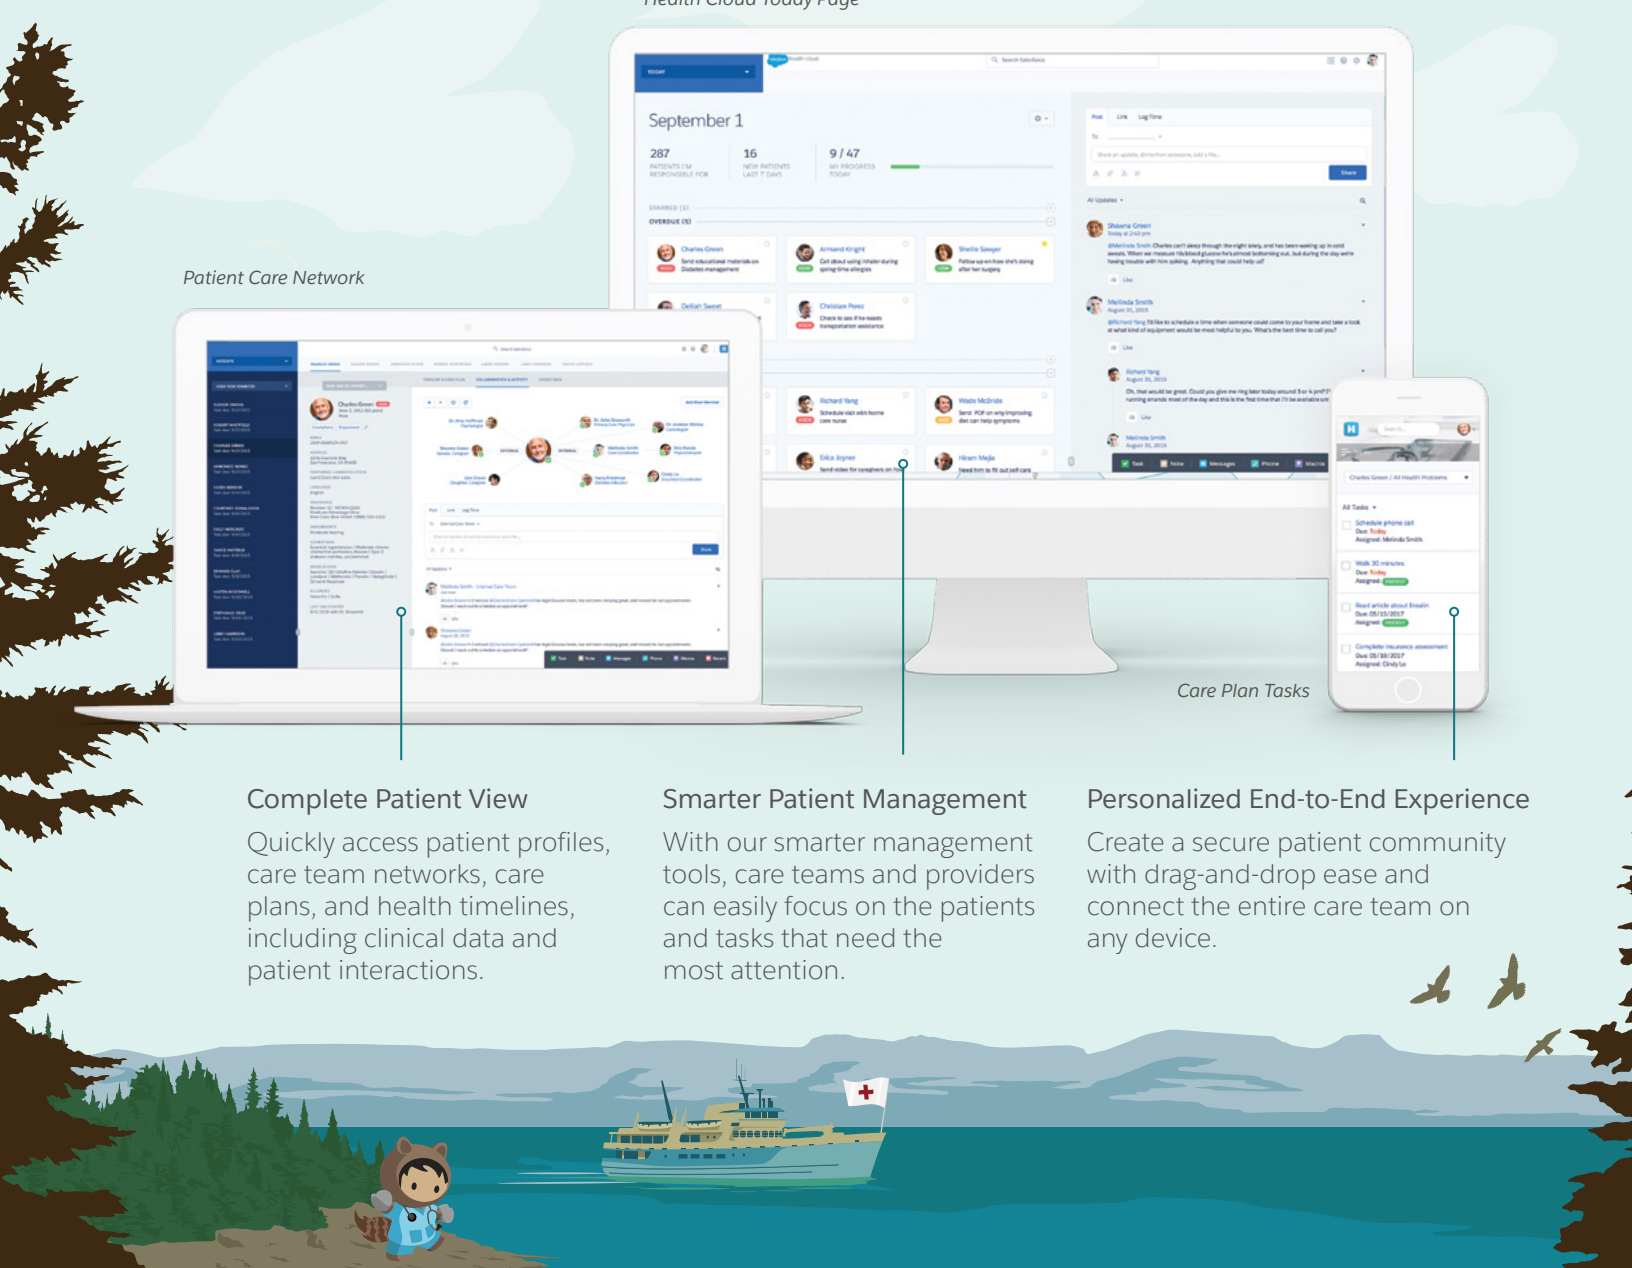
Health Cloud Today Page

Patient Care Network

September 1

287
PATIENTS I'M RESPONSIBLE FOR

16
NEW PATIENTS LAST 7 DAYS

9 / 47
MY PROGRESS TODAY

Care Plan Tasks

Complete Patient View

Quickly access patient profiles, care team networks, care plans, and health timelines, including clinical data and patient interactions.

Smarter Patient Management

With our smarter management tools, care teams and providers can easily focus on the patients and tasks that need the most attention.

Personalized End-to-End Experience

Create a secure patient community with drag-and-drop ease and connect the entire care team on any device.